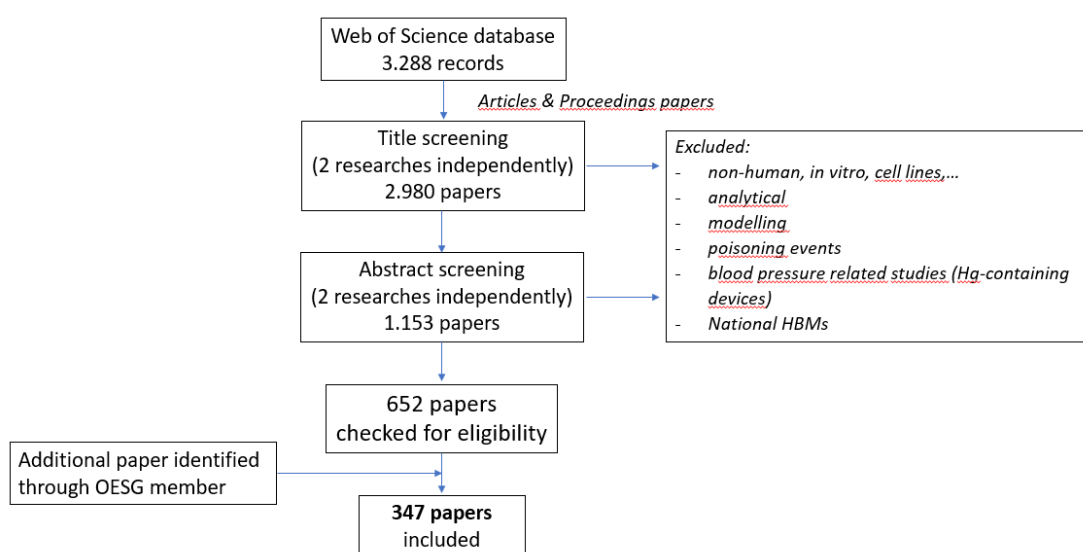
Web of Science database
3.288 records

Articles & Proceedings papers

Title screening
(2 researches independently)
2.980 papers

Excluded:
- non-human, in vitro, cell lines,…
- analytical
- modelling
- poisoning events
- blood pressure related studies (Hg-containing devices)
- National HBMs

Abstract screening
(2 researches independently)
1.153 papers

652 papers
checked for eligibility

Additional paper identified through OESG member

**347 papers**
included